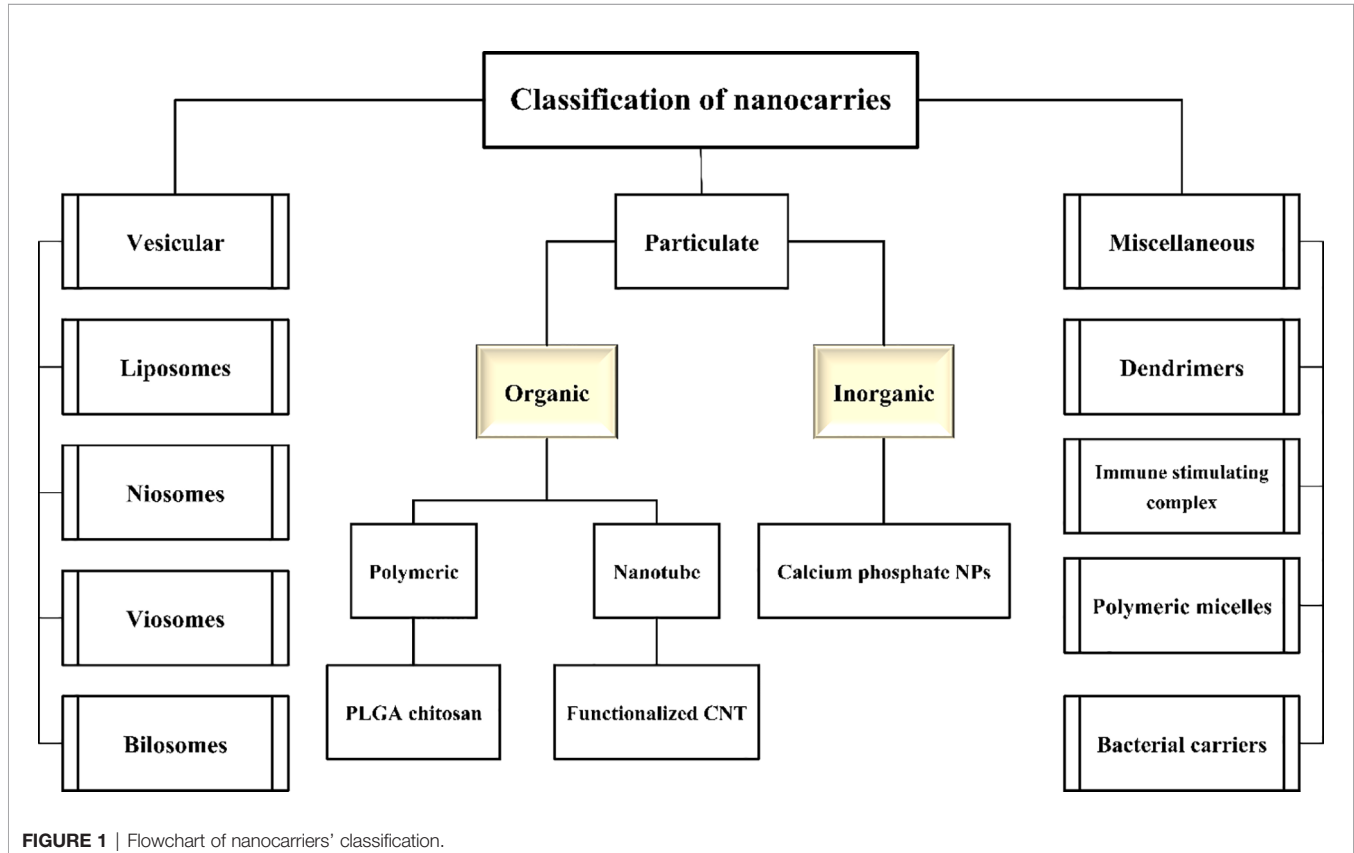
Classification of nanocarries

Vesicular

Liposomes

Niosomes

Viosomes

Bilosomes

Particulate

Organic

Inorganic

Polymeric

Nanotube

Calcium phosphate NPs

PLGA chitosan

Functionalized CNT

Miscellaneous

Dendrimers

Immune stimulating complex

Polymeric micelles

Bacterial carriers

FIGURE 1 | Flowchart of nanocarriers' classification.